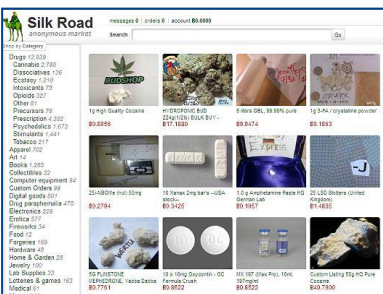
Silk Road
anonymous market

messages 0 | orders 0 | account ฿0.0000

Search Go

Shop by Category
Drugs 12,023
Cannabis 2,780
Dissociatives 136
Ecstasy 1,210
Intoxicants 75
Opioids 227
Other 61
Precursors 76
Prescription 4,382
Psychedelics 1,673
Stimulants 1,441
Tobacco 217
Apparel 702
Art 14
Books 1,283
Collectibles 32
Computer equipment 94
Custom Orders 99
Digital goods 601
Drug paraphernalia 475
Electronics 229
Erotica 577
Fireworks 34
Food 12
Forgeries 169
Hardware 48
Home & Garden 38
Jewelry 100
Lab Supplies 33
Lotteries & games 163
Medical 61

1g High Quality Cocaine
฿0.8865

HYDROPONIC BUD 224g(1/2lb) BULK BUY - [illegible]
฿17.1830

8 liters GBL, 99.95% pure
฿9.8474

5g 3-FA / crystaline powder
฿0.1683

25-NBOMe (hcl) 50mg
฿0.2794

10 Xanax 2mg bar's --USA stock--
฿0.3425

1.0 g Amphetamine Paste HQ German Lab
฿0.1957

25 LSD Blotters (United Kingdom)
฿1.4635

5G FLINSTONE MEPHEDRONE, Yabba Dabba
฿0.7761

10 x 10mg Oxycontin - OC Formula Crush
฿0.8522

MK 197 (Wax Pro) 10ml 197mg/ml
฿0.8522

Custom Listing 50g HQ Pure Cocaine
฿49.7800